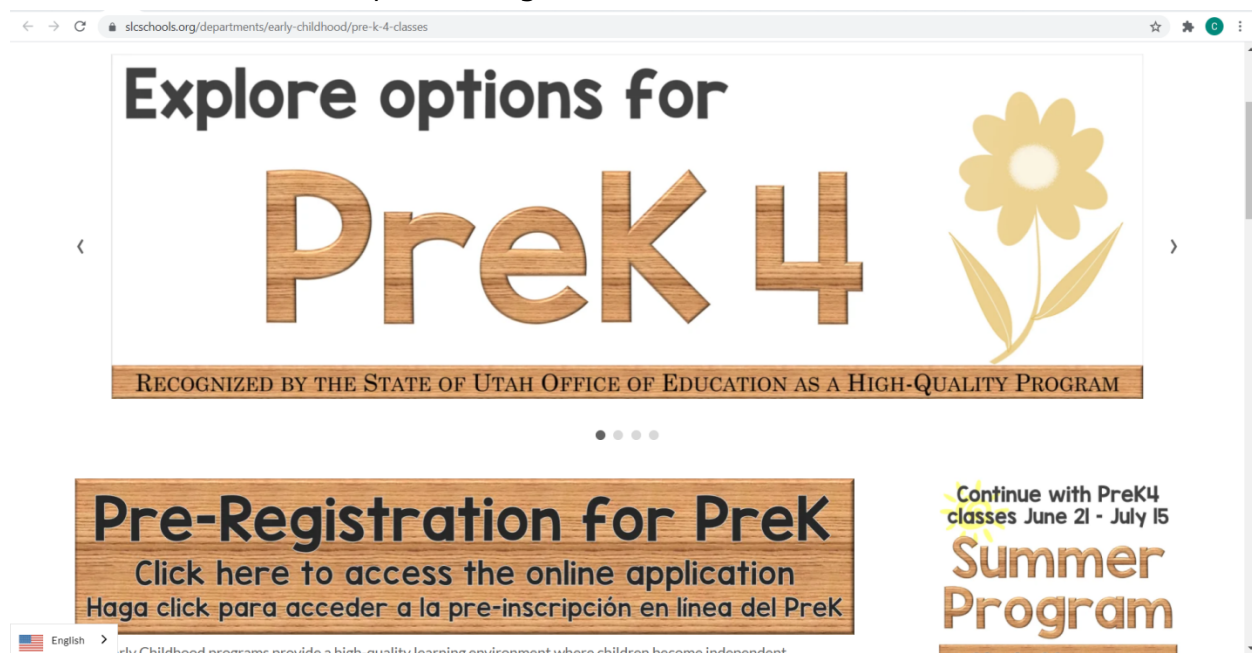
slcschools.org/departments/early-childhood/pre-k-4-classes

Explore options for

PreK 4

RECOGNIZED BY THE STATE OF UTAH OFFICE OF EDUCATION AS A HIGH-QUALITY PROGRAM

Pre-Registration for PreK

Click here to access the online application

Haga click para acceder a la pre-inscripción en línea del PreK

Continue with PreK4 classes June 21 - July 15

Summer Program

English

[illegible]rly Childhood programs provide a high-quality learning environment where children become independent